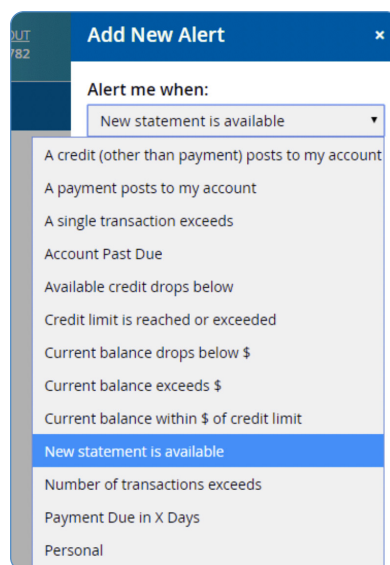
OUT
782

Add New Alert ×

Alert me when:

New statement is available ▾

A credit (other than payment) posts to my account
A payment posts to my account
A single transaction exceeds
Account Past Due
Available credit drops below
Credit limit is reached or exceeded
Current balance drops below $
Current balance exceeds $
Current balance within $ of credit limit
New statement is available
Number of transactions exceeds
Payment Due in X Days
Personal